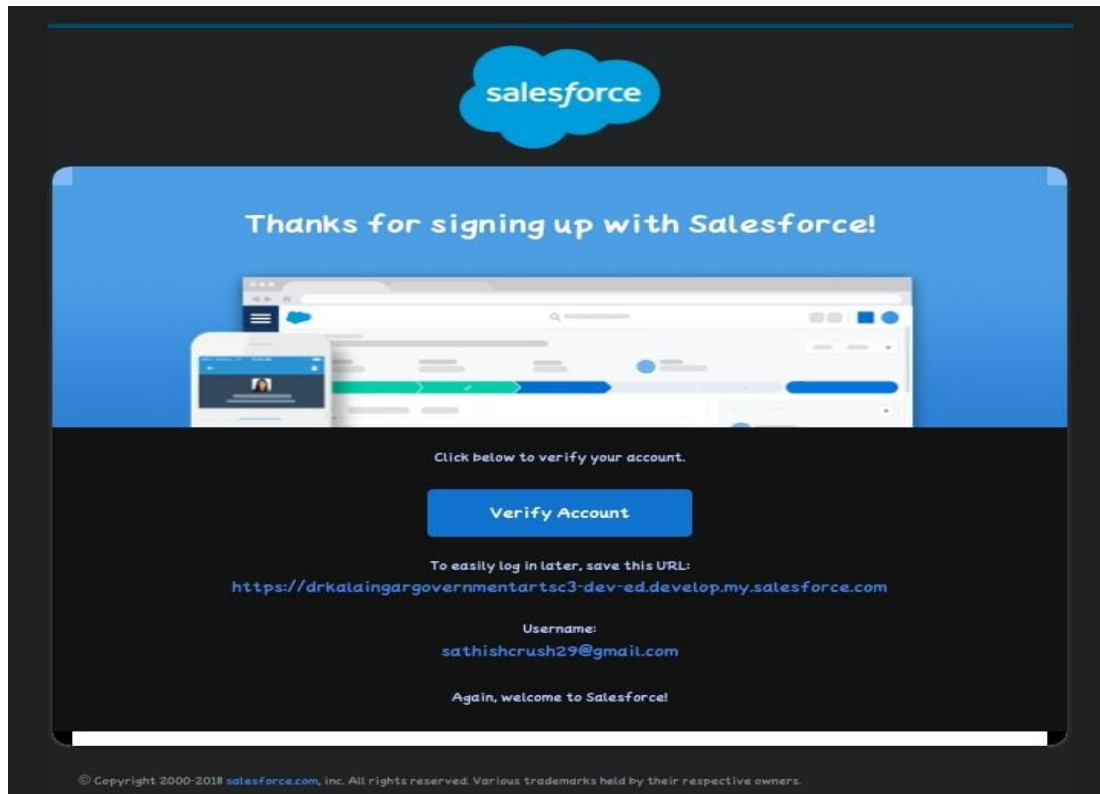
salesforce

Thanks for signing up with Salesforce!

Click below to verify your account.

Verify Account

To easily log in later, save this URL:
https://drkalaingargovernmentartsc3-dev-ed.develop.my.salesforce.com

Username:
sathishcrush29@gmail.com

Again, welcome to Salesforce!

© Copyright 2000-2018 salesforce.com, inc. All rights reserved. Various trademarks held by their respective owners.